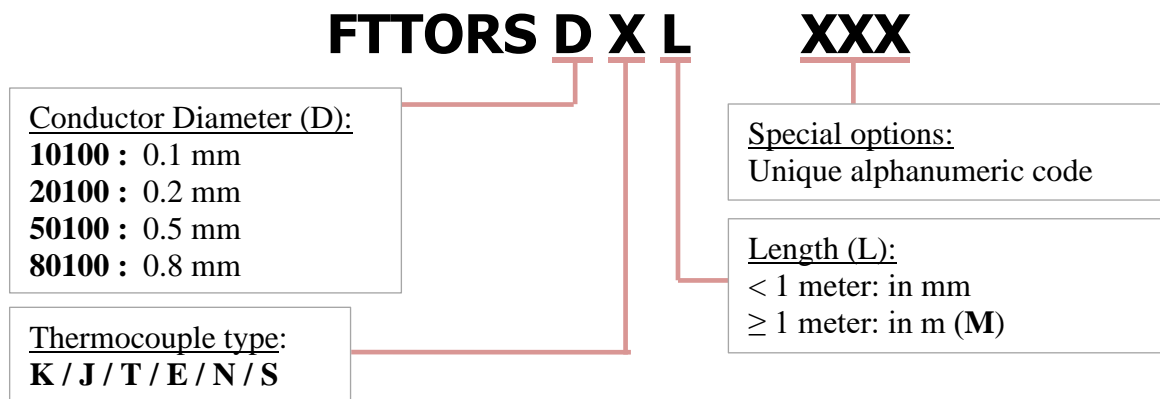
FTTORS D X L XXX

Conductor Diameter (D):
**10100 :** 0.1 mm
**20100 :** 0.2 mm
**50100 :** 0.5 mm
**80100 :** 0.8 mm

Thermocouple type:
**K / J / T / E / N / S**

Special options:
Unique alphanumeric code

Length (L):
< 1 meter: in mm
≥ 1 meter: in m (**M**)